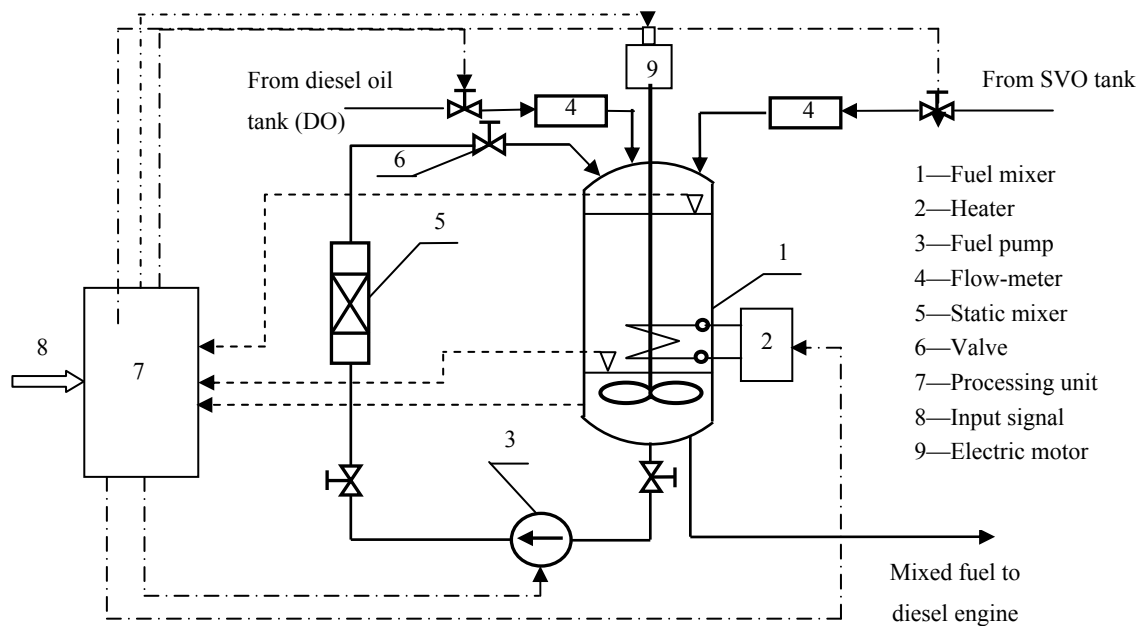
9

From diesel oil tank (DO)

4

4

From SVO tank

6

5

1

1—Fuel mixer
2—Heater
3—Fuel pump
4—Flow-meter
5—Static mixer
6—Valve
7—Processing unit
8—Input signal
9—Electric motor

8

7

2

3

Mixed fuel to diesel engine